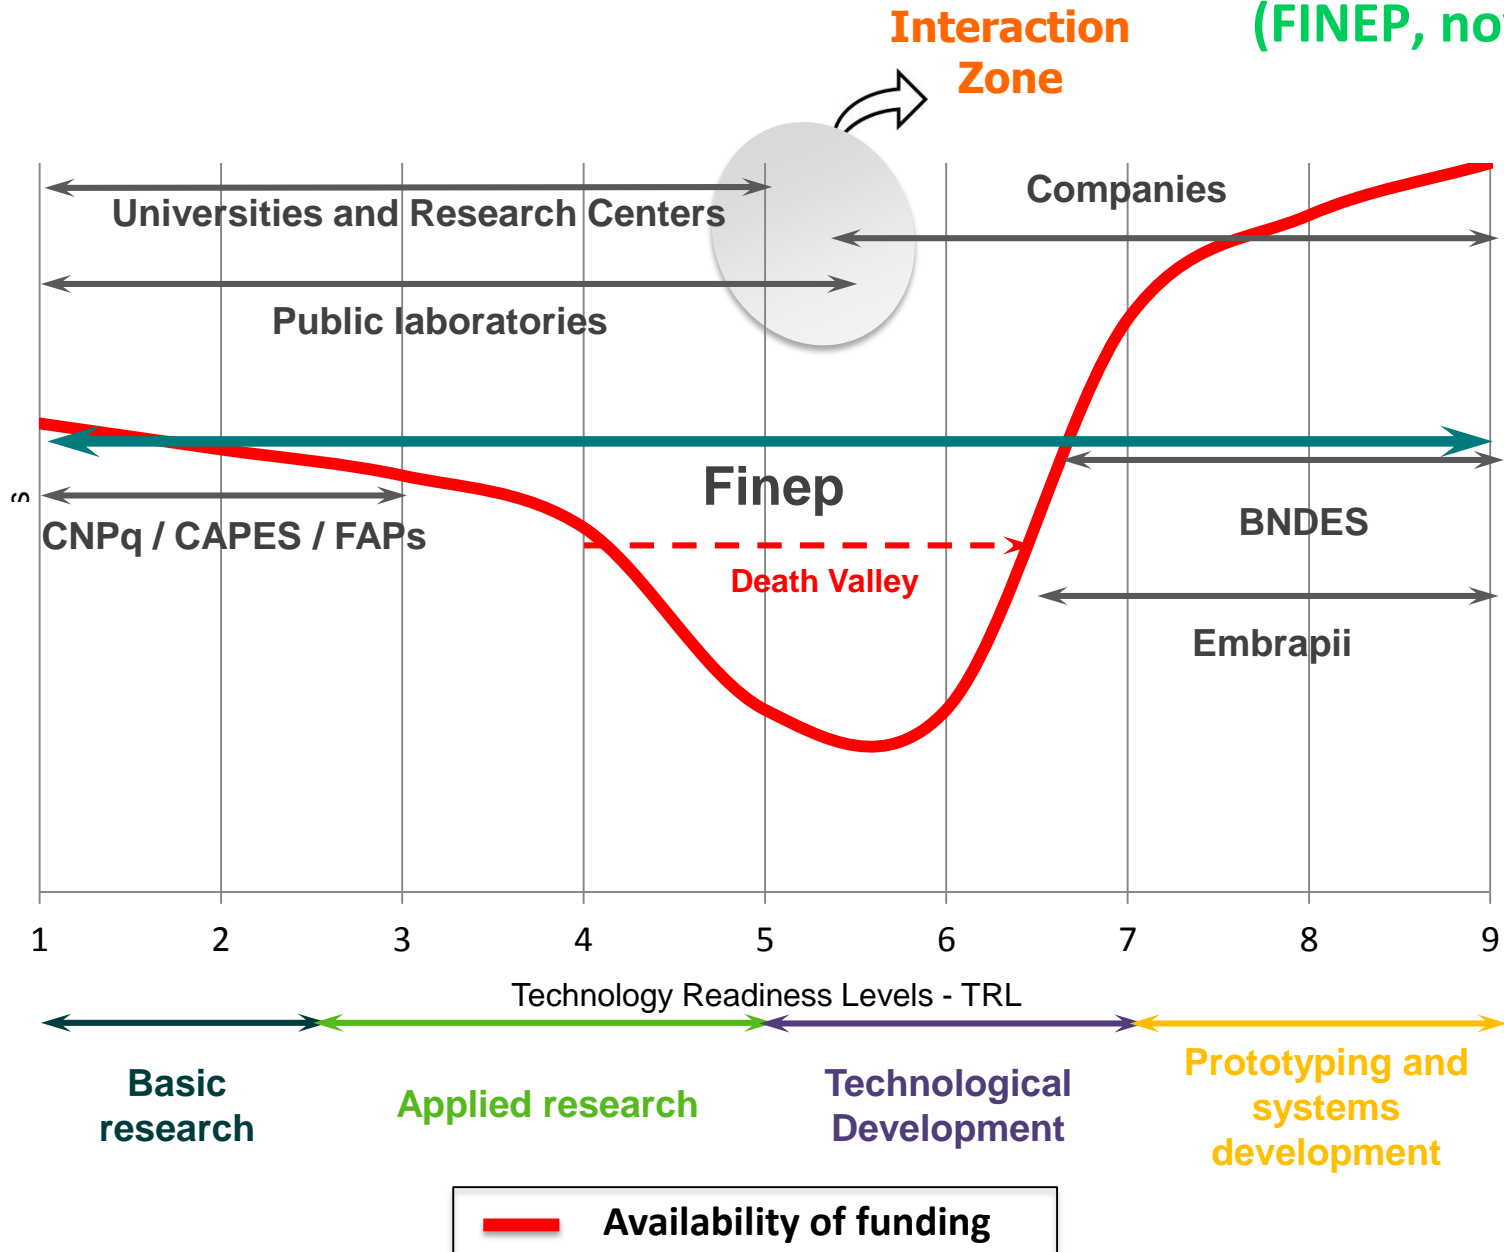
Interaction Zone

(FINEP, no

Universities and Research Centers

Companies

Public laboratories

Finep

CNPq / CAPES / FAPs

BNDES

Death Valley

Embrapii

1 2 3 4 5 6 7 8 9

Technology Readiness Levels - TRL

Basic research

Applied research

Technological Development

Prototyping and systems development

Availability of funding